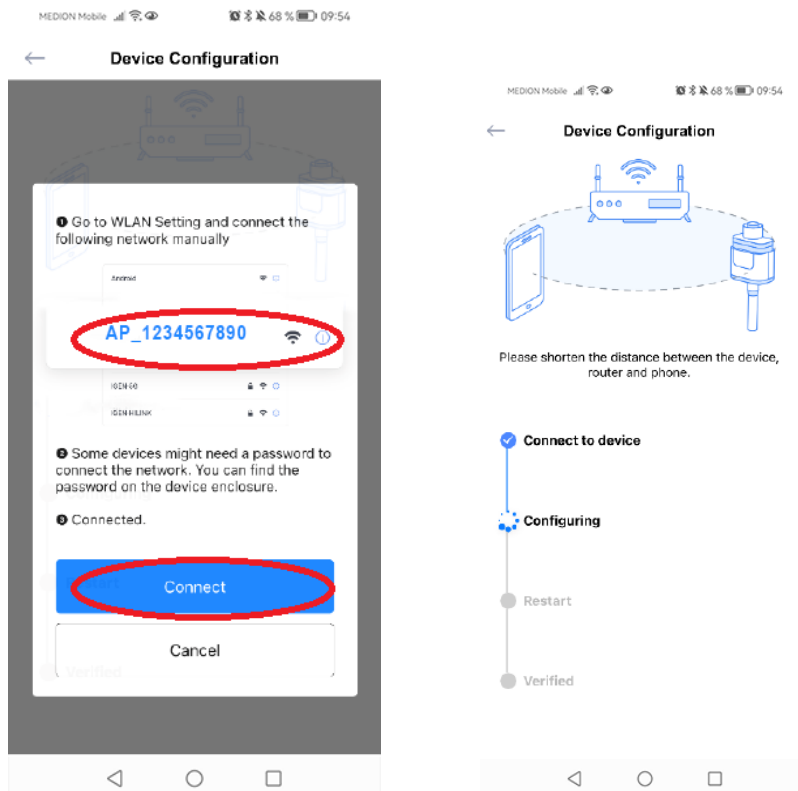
MEDION Mobile 68 % 09:54

Device Configuration

❶ Go to WLAN Setting and connect the following network manually

Android

AP_1234567890

IGEN 66

IGEN HILINK

❷ Some devices might need a password to connect the network. You can find the password on the device enclosure.

❸ Connected.

Connect

Cancel

Verified

MEDION Mobile 68 % 09:54

Device Configuration

Please shorten the distance between the device, router and phone.

Connect to device

Configuring

Restart

Verified